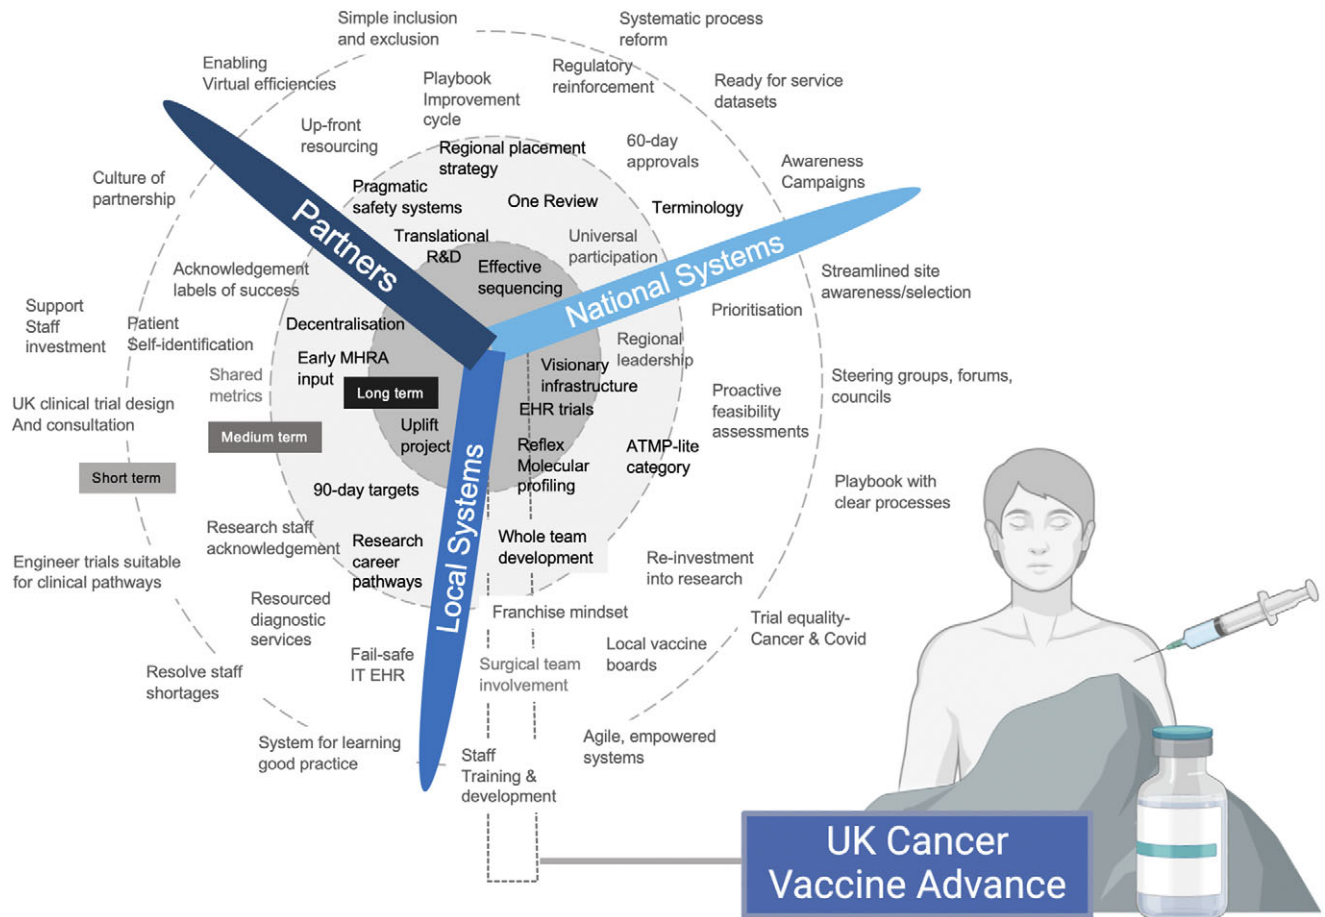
Simple inclusion and exclusion

Systematic process reform

Enabling Virtual efficiencies

Playbook Improvement cycle

Regulatory reinforcement

Ready for service datasets

Up-front resourcing

Regional placement strategy

60-day approvals

Awareness Campaigns

Culture of partnership

Pragmatic safety systems

One Review

Terminology

Partners

Translational R&D

Universal participation

Effective sequencing

National Systems

Acknowledgement labels of success

Streamlined site awareness/selection

Support Staff investment

Patient Self-identification

Decentralisation

Prioritisation

Regional leadership

Early MHRA input

Long term

Visionary infrastructure

Shared metrics

Proactive feasibility assessments

Steering groups, forums, councils

UK clinical trial design And consultation

Medium term

EHR trials

Uplift project

Reflex Molecular profiling

ATMP-lite category

Short term

Playbook with clear processes

90-day targets

Local Systems

Research staff acknowledgement

Research career pathways

Whole team development

Re-investment into research

Engineer trials suitable for clinical pathways

Resourced diagnostic services

Franchise mindset

Trial equality-Cancer & Covid

Fail-safe IT EHR

Local vaccine boards

Resolve staff shortages

Surgical team involvement

Agile, empowered systems

System for learning good practice

Staff Training & development

UK Cancer Vaccine Advance